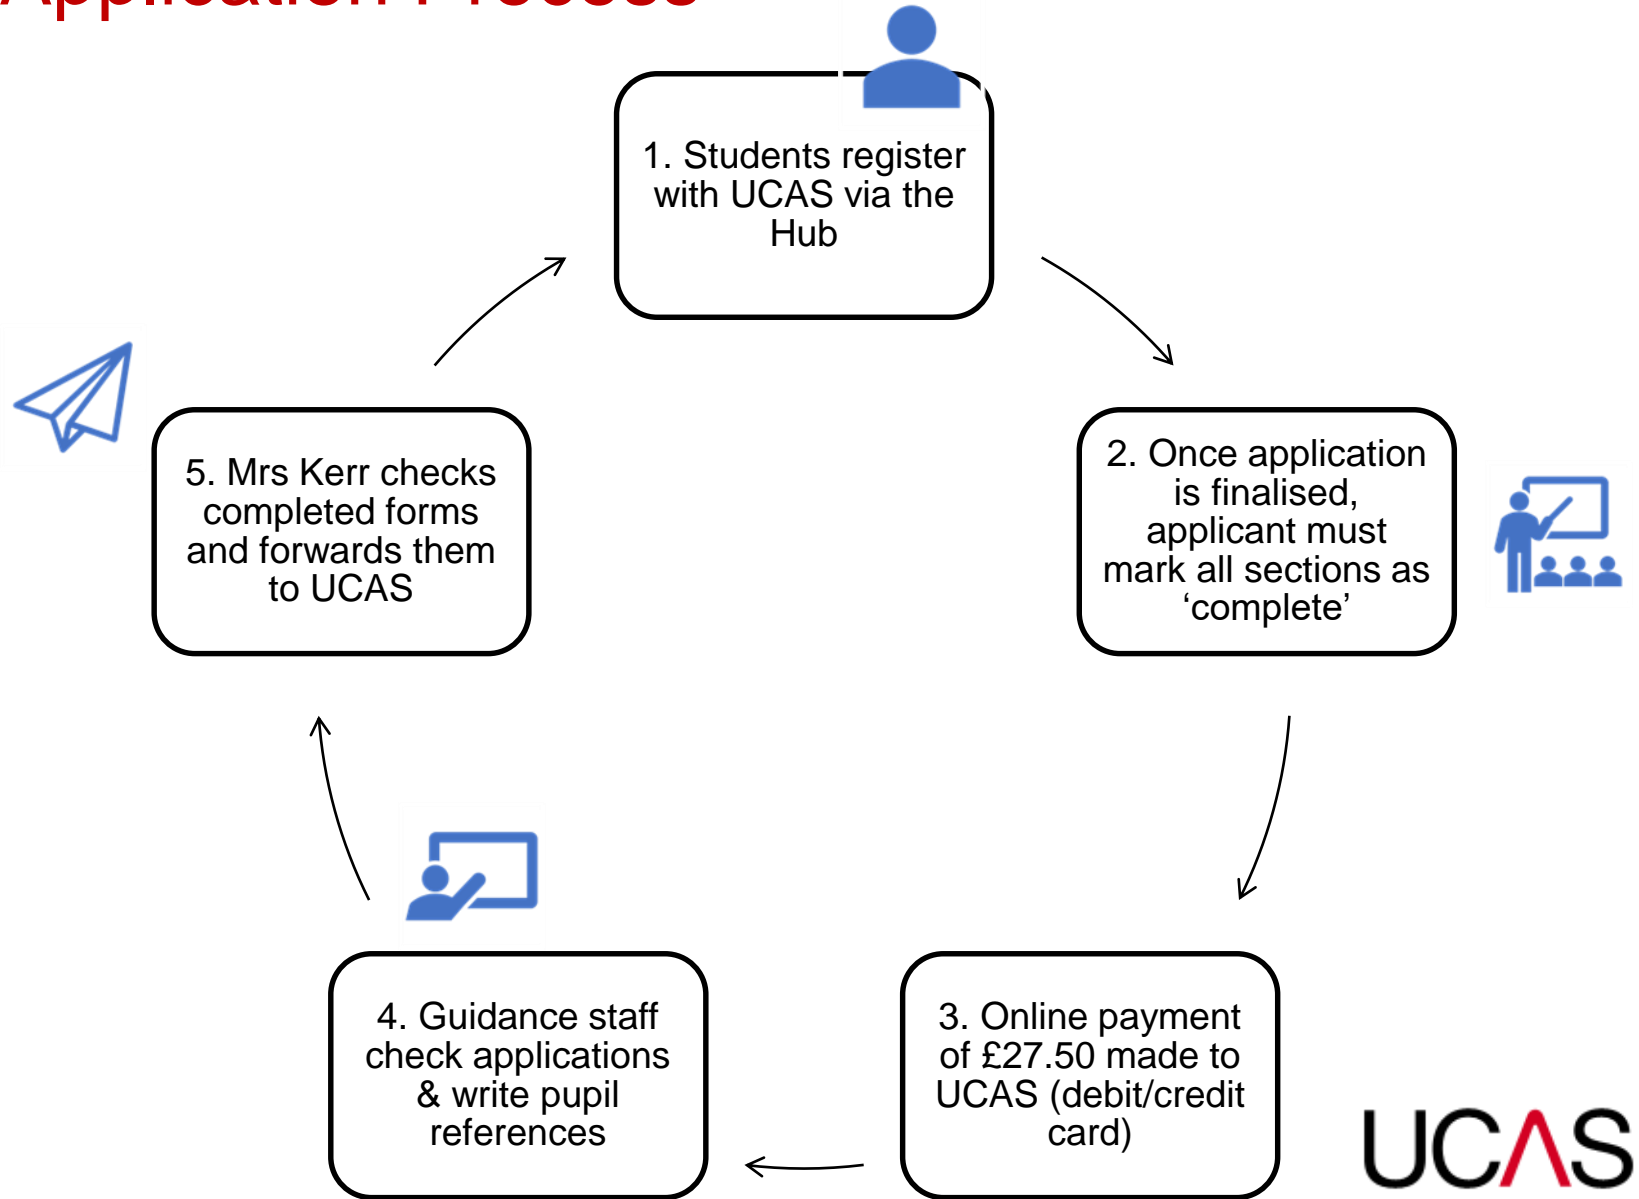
Application Process

1. Students register with UCAS via the Hub

2. Once application is finalised, applicant must mark all sections as ‘complete’

3. Online payment of £27.50 made to UCAS (debit/credit card)

4. Guidance staff check applications & write pupil references

5. Mrs Kerr checks completed forms and forwards them to UCAS

UCAS